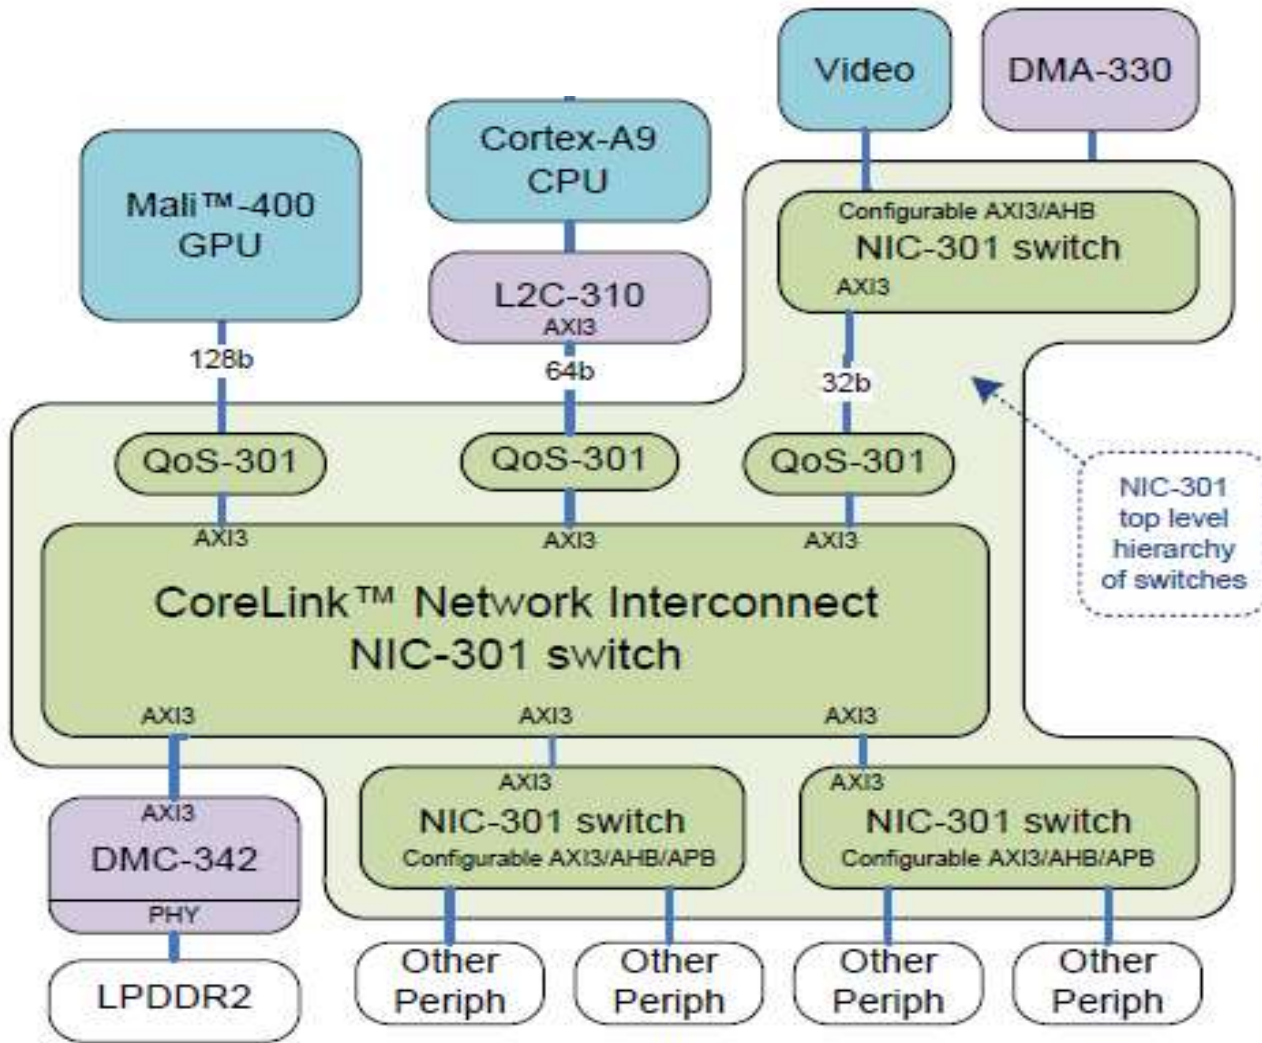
Video

DMA-330

Cortex-A9
CPU

Mali™-400
GPU

Configurable AXI3/AHB
NIC-301 switch
AXI3

L2C-310
AXI3

128b

64b

32b

QoS-301

QoS-301

QoS-301

NIC-301
top level
hierarchy
of switches

AXI3

AXI3

AXI3

CoreLink™ Network Interconnect
NIC-301 switch

AXI3

AXI3

AXI3

AXI3

AXI3

AXI3
DMC-342
PHY

NIC-301 switch
Configurable AXI3/AHB/APB

NIC-301 switch
Configurable AXI3/AHB/APB

LPDDR2

Other
Periph

Other
Periph

Other
Periph

Other
Periph